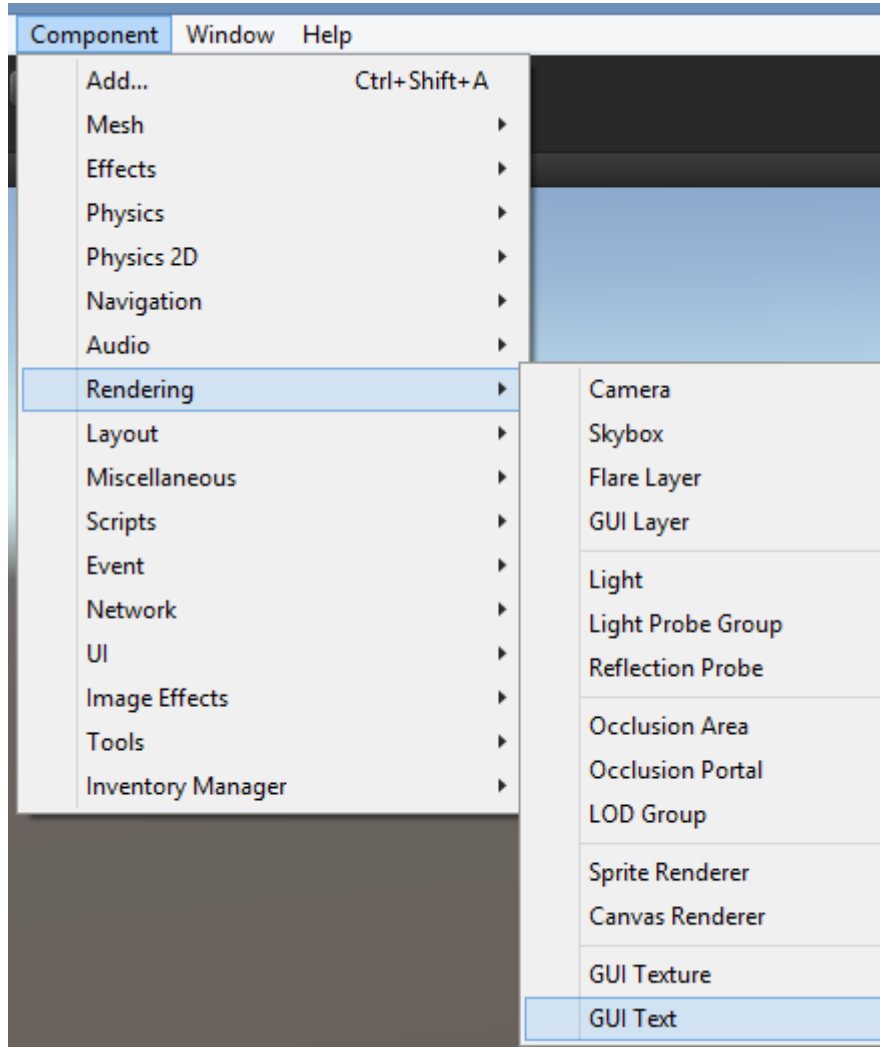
Component Window Help

Add... Ctrl+Shift+A
Mesh
Effects
Physics
Physics 2D
Navigation
Audio
Rendering
Layout
Miscellaneous
Scripts
Event
Network
UI
Image Effects
Tools
Inventory Manager

Camera
Skybox
Flare Layer
GUI Layer
Light
Light Probe Group
Reflection Probe
Occlusion Area
Occlusion Portal
LOD Group
Sprite Renderer
Canvas Renderer
GUI Texture
GUI Text